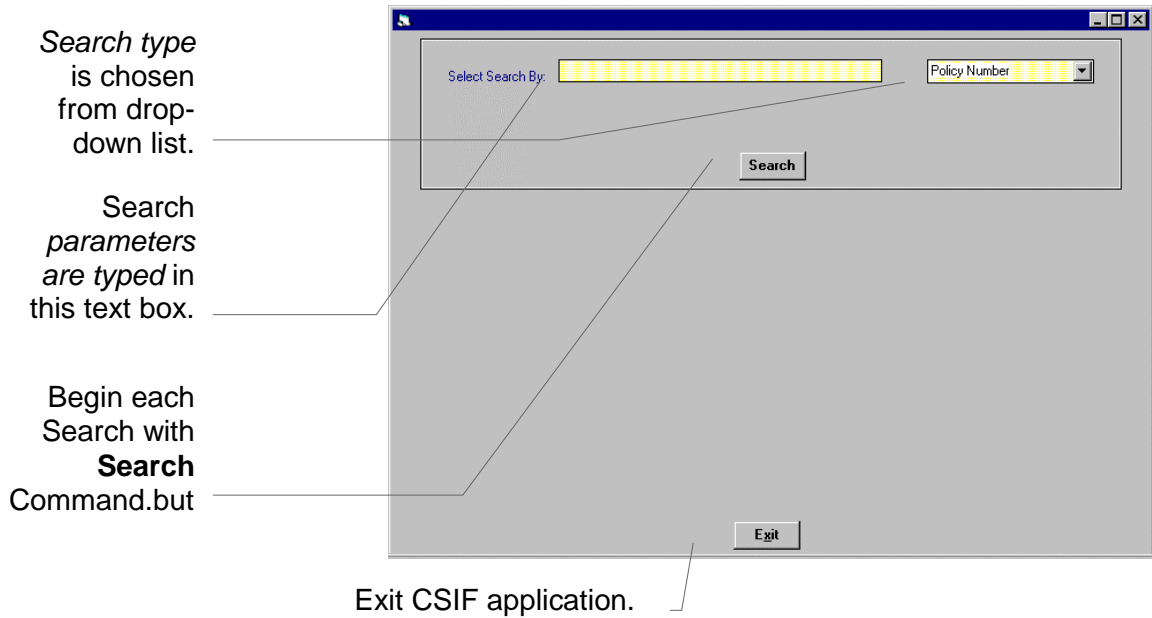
Search type is chosen from dropdown list.

Search parameters are typed in this text box.

Begin each Search with **Search** Command.but

Select Search By:

Policy Number

Search

Exit

Exit CSIF application.